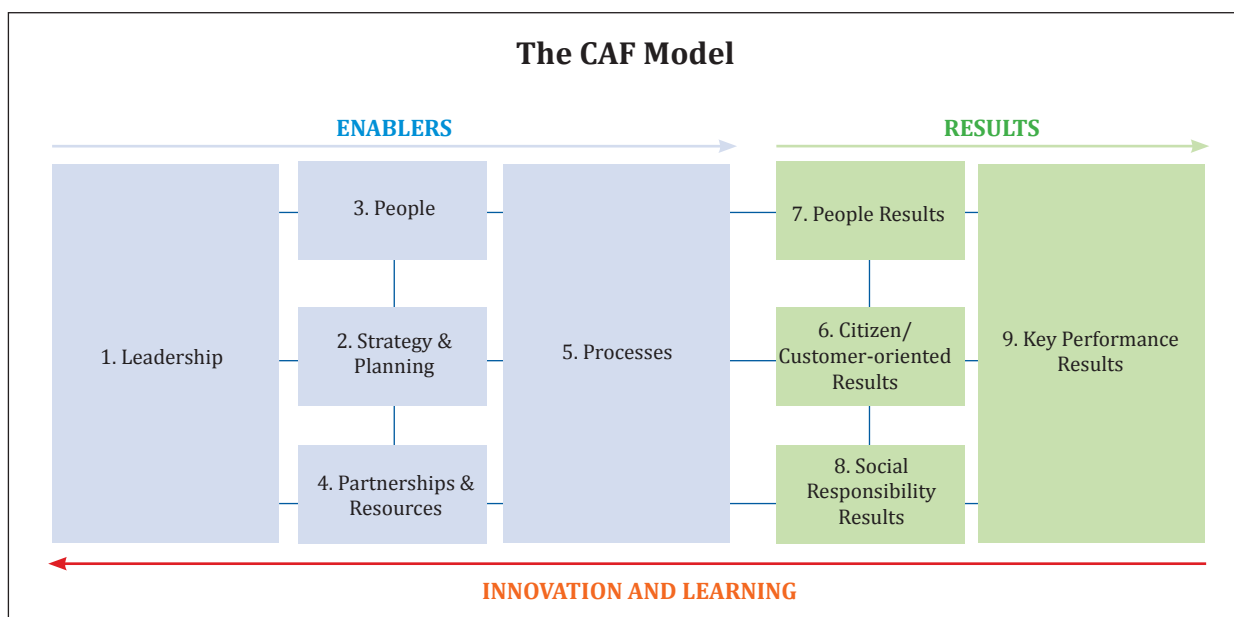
The CAF Model

ENABLERS

RESULTS

1. Leadership

3. People

2. Strategy & Planning

4. Partnerships & Resources

5. Processes

7. People Results

6. Citizen/ Customer-oriented Results

8. Social Responsibility Results

9. Key Performance Results

INNOVATION AND LEARNING